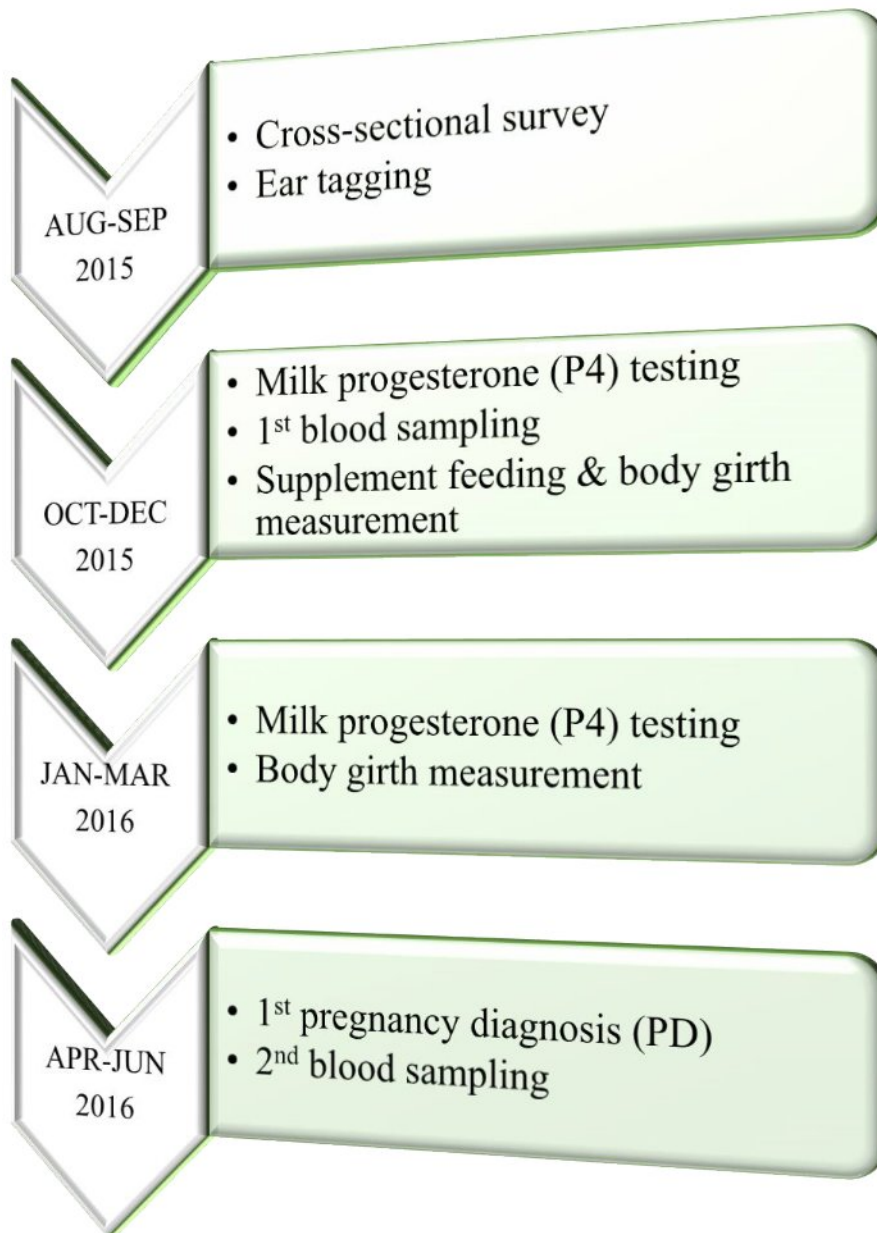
AUG-SEP 2015

• Cross-sectional survey
• Ear tagging

OCT-DEC 2015

• Milk progesterone (P4) testing
• 1$^{st}$ blood sampling
• Supplement feeding & body girth measurement

JAN-MAR 2016

• Milk progesterone (P4) testing
• Body girth measurement

APR-JUN 2016

• 1$^{st}$ pregnancy diagnosis (PD)
• 2$^{nd}$ blood sampling